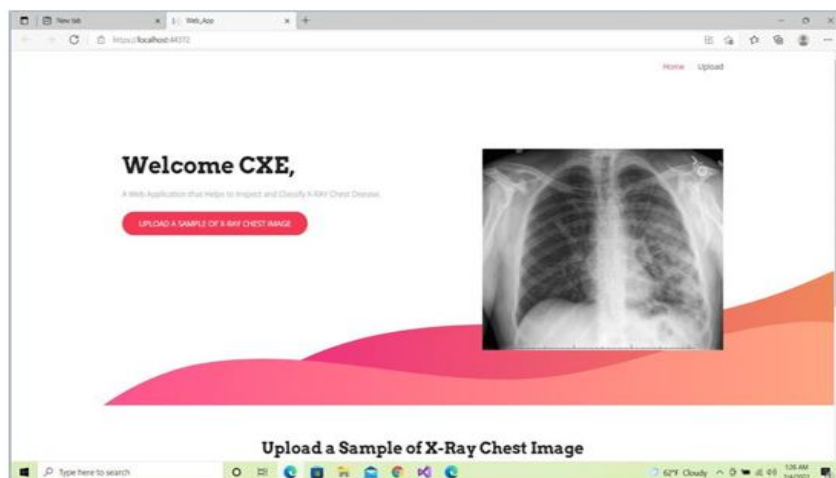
New tab
Web_App
https://localhost:44372

Home Upload

Welcome CXE,

A Web Application that Helps to Inspect and Classify X-RAY Chest Disease.

UPLOAD A SAMPLE OF X-RAY CHEST IMAGE

Upload a Sample of X-Ray Chest Image

Type here to search
62°F Cloudy
1:26 AM
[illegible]